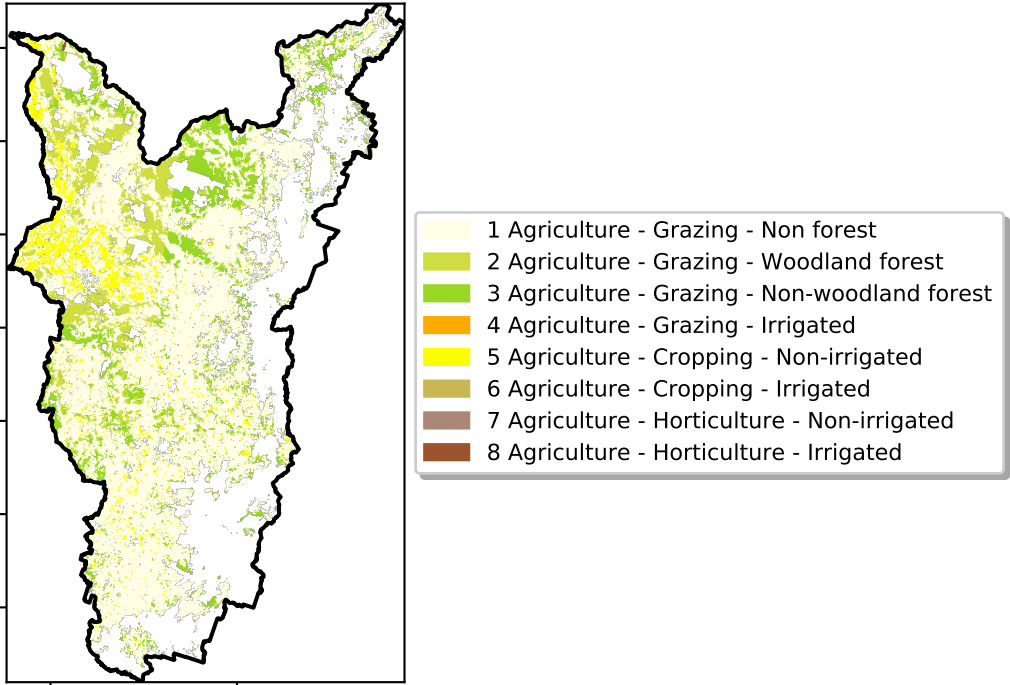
1 Agriculture - Grazing - Non forest
2 Agriculture - Grazing - Woodland forest
3 Agriculture - Grazing - Non-woodland forest
4 Agriculture - Grazing - Irrigated
5 Agriculture - Cropping - Non-irrigated
6 Agriculture - Cropping - Irrigated
7 Agriculture - Horticulture - Non-irrigated
8 Agriculture - Horticulture - Irrigated